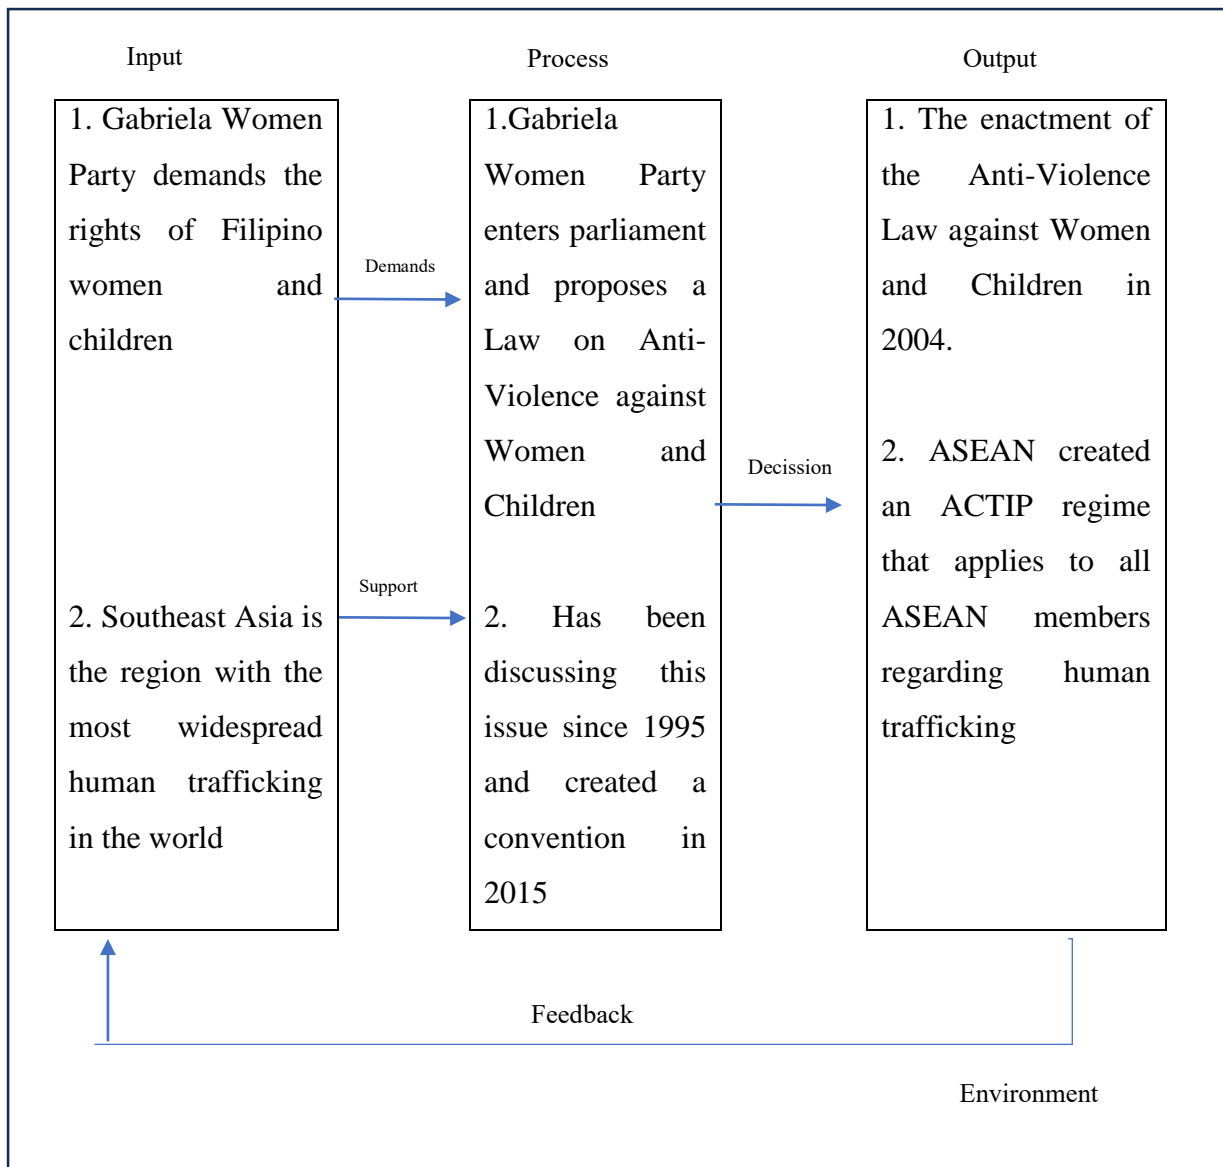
Input

1. Gabriela Women Party demands the rights of Filipino women and children

2. Southeast Asia is the region with the most widespread human trafficking in the world

Demands

Support

Process

1.Gabriela Women Party enters parliament and proposes a Law on Anti-Violence against Women and Children

2. Has been discussing this issue since 1995 and created a convention in 2015

Decission

Output

1. The enactment of the Anti-Violence Law against Women and Children in 2004.

2. ASEAN created an ACTIP regime that applies to all ASEAN members regarding human trafficking

Feedback

Environment